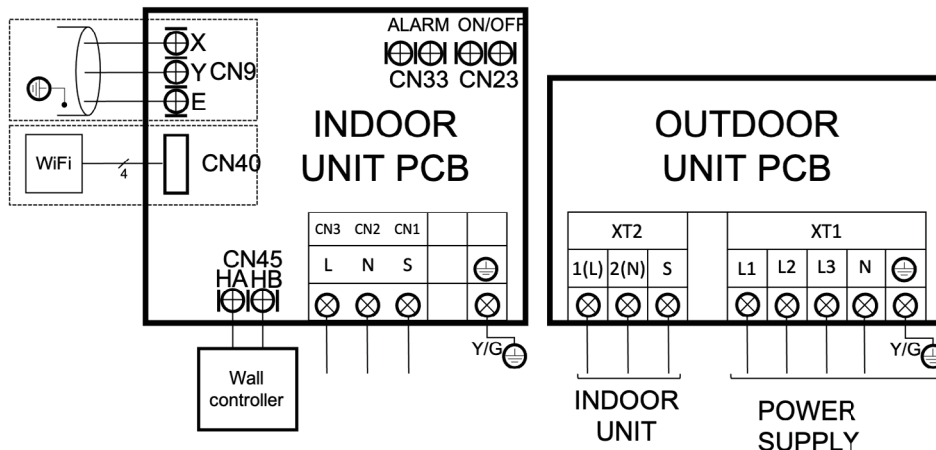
X
Y CN9
E

ALARM ON/OFF
CN33 CN23

INDOOR
UNIT PCB

WiFi
4
CN40

CN45
HA HB

| CN3 | CN2 | CN1 | | |
|---|---|---|---|---|
| L | N | S | | ⏚ |

Y/G

Wall
controller

OUTDOOR
UNIT PCB

| XT2 | | | | XT1 | | | | |
|---|---|---|---|---|---|---|---|---|
| 1(L) | 2(N) | S | | L1 | L2 | L3 | N | ⏚ |

Y/G

INDOOR
UNIT

POWER
SUPPLY